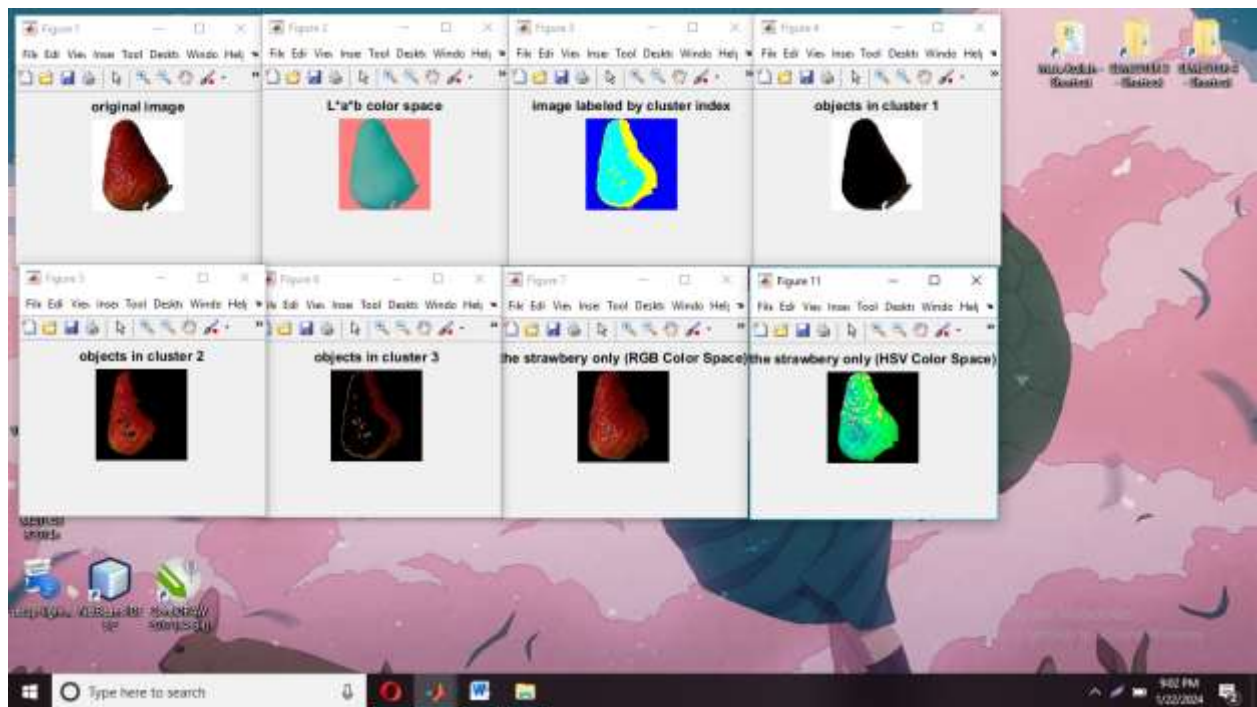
Figure 1
File Edit View Insert Tools Desktop Window Help
original image

Figure 2
File Edit View Insert Tools Desktop Window Help
L*a*b color space

Figure 3
File Edit View Insert Tools Desktop Window Help
image labeled by cluster index

Figure 4
File Edit View Insert Tools Desktop Window Help
objects in cluster 1

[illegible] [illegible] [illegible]

Figure 5
File Edit View Insert Tools Desktop Window Help
objects in cluster 2

Figure 6
File Edit View Insert Tools Desktop Window Help
objects in cluster 3

Figure 7
File Edit View Insert Tools Desktop Window Help
the strawbery only (RGB Color Space)

Figure 11
File Edit View Insert Tools Desktop Window Help
the strawbery only (HSV Color Space)

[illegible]

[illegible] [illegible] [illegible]

Type here to search

9:02 PM
1/22/2024